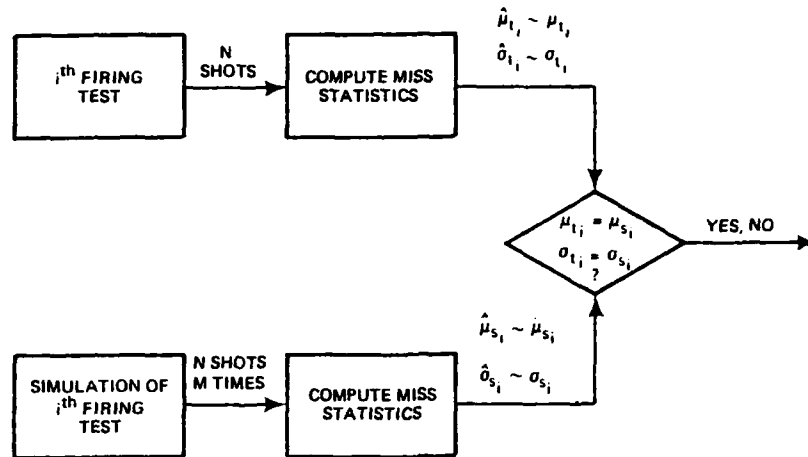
$i^{th}$ FIRING TEST

N SHOTS

COMPUTE MISS STATISTICS

$\hat{\mu}_{t_i} \sim \mu_{t_i}$

$\hat{\sigma}_{t_i} \sim \sigma_{t_i}$

$\mu_{t_i} = \mu_{s_i}$

$\sigma_{t_i} = \sigma_{s_i}$

?

YES, NO

$\hat{\mu}_{s_i} \sim \mu_{s_i}$

$\hat{\sigma}_{s_i} \sim \sigma_{s_i}$

SIMULATION OF $i^{th}$ FIRING TEST

N SHOTS M TIMES

COMPUTE MISS STATISTICS